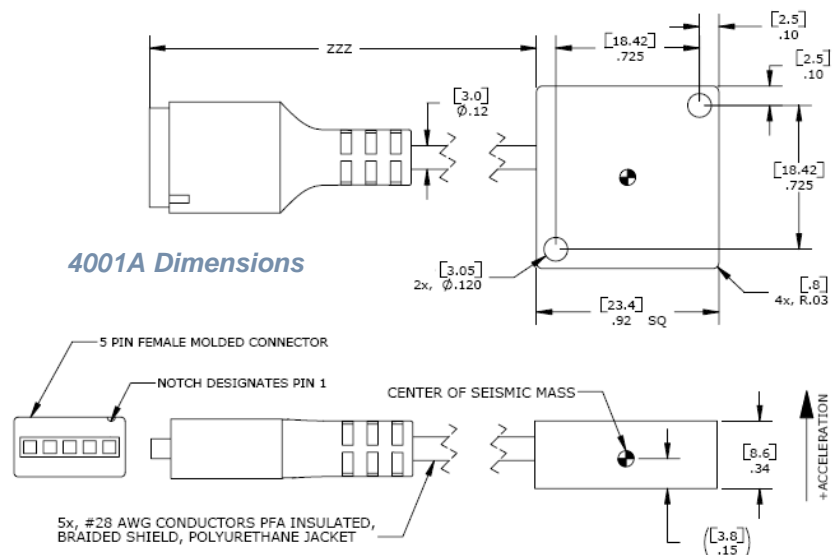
ZZZ

[18.42]
.725

[2.5]
.10

[2.5]
.10

[3.0]
Ø.12

[18.42]
.725

4001A Dimensions

[3.05]
2x, Ø.120

[.8]
4x, R.03

[23.4]
.92 SQ

5 PIN FEMALE MOLDED CONNECTOR

NOTCH DESIGNATES PIN 1

CENTER OF SEISMIC MASS

[8.6]
.34

+ACCELERATION

5x, #28 AWG CONDUCTORS PFA INSULATED, BRAIDED SHIELD, POLYURETHANE JACKET

([3.8]
.15)